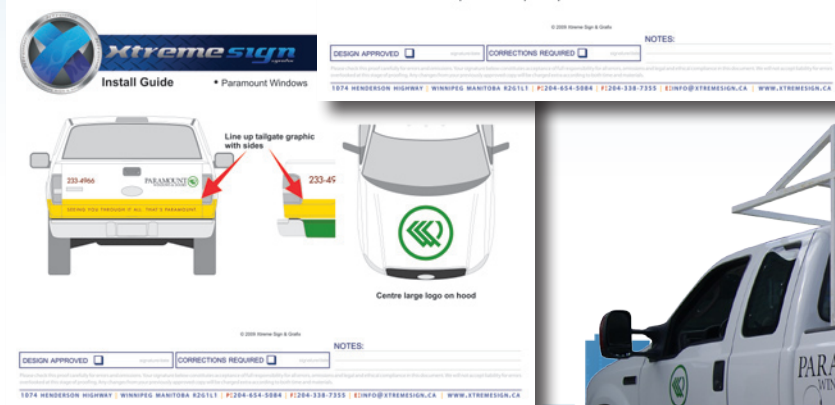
© 2009 Xtreme Sign & Grafx

DESIGN APPROVED ☐ signature

CORRECTIONS REQUIRED ☐ signature

NOTES:

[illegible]

1074 HENDERSON HIGHWAY | WINNIPEG MANITOBA R2G1L1 | P 204-654-5084 | F 204-338-7355 | E INFO@XTREMESIGN.CA | WWW.XTREMESIGN.CA

Xtremesign

Install Guide

• Paramount Windows

Line up tailgate graphic with sides

233-4966

PARAMOUNT

DRIVING YOU THROUGH IT ALL THAT'S PARAMOUNT

233-49

Centre large logo on hood

© 2009 Xtreme Sign & Grafx

DESIGN APPROVED ☐ signature

CORRECTIONS REQUIRED ☐ signature

NOTES:

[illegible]

1074 HENDERSON HIGHWAY | WINNIPEG MANITOBA R2G1L1 | P 204-654-5084 | F 204-338-7355 | E INFO@XTREMESIGN.CA | WWW.XTREMESIGN.CA

PARA

WIN